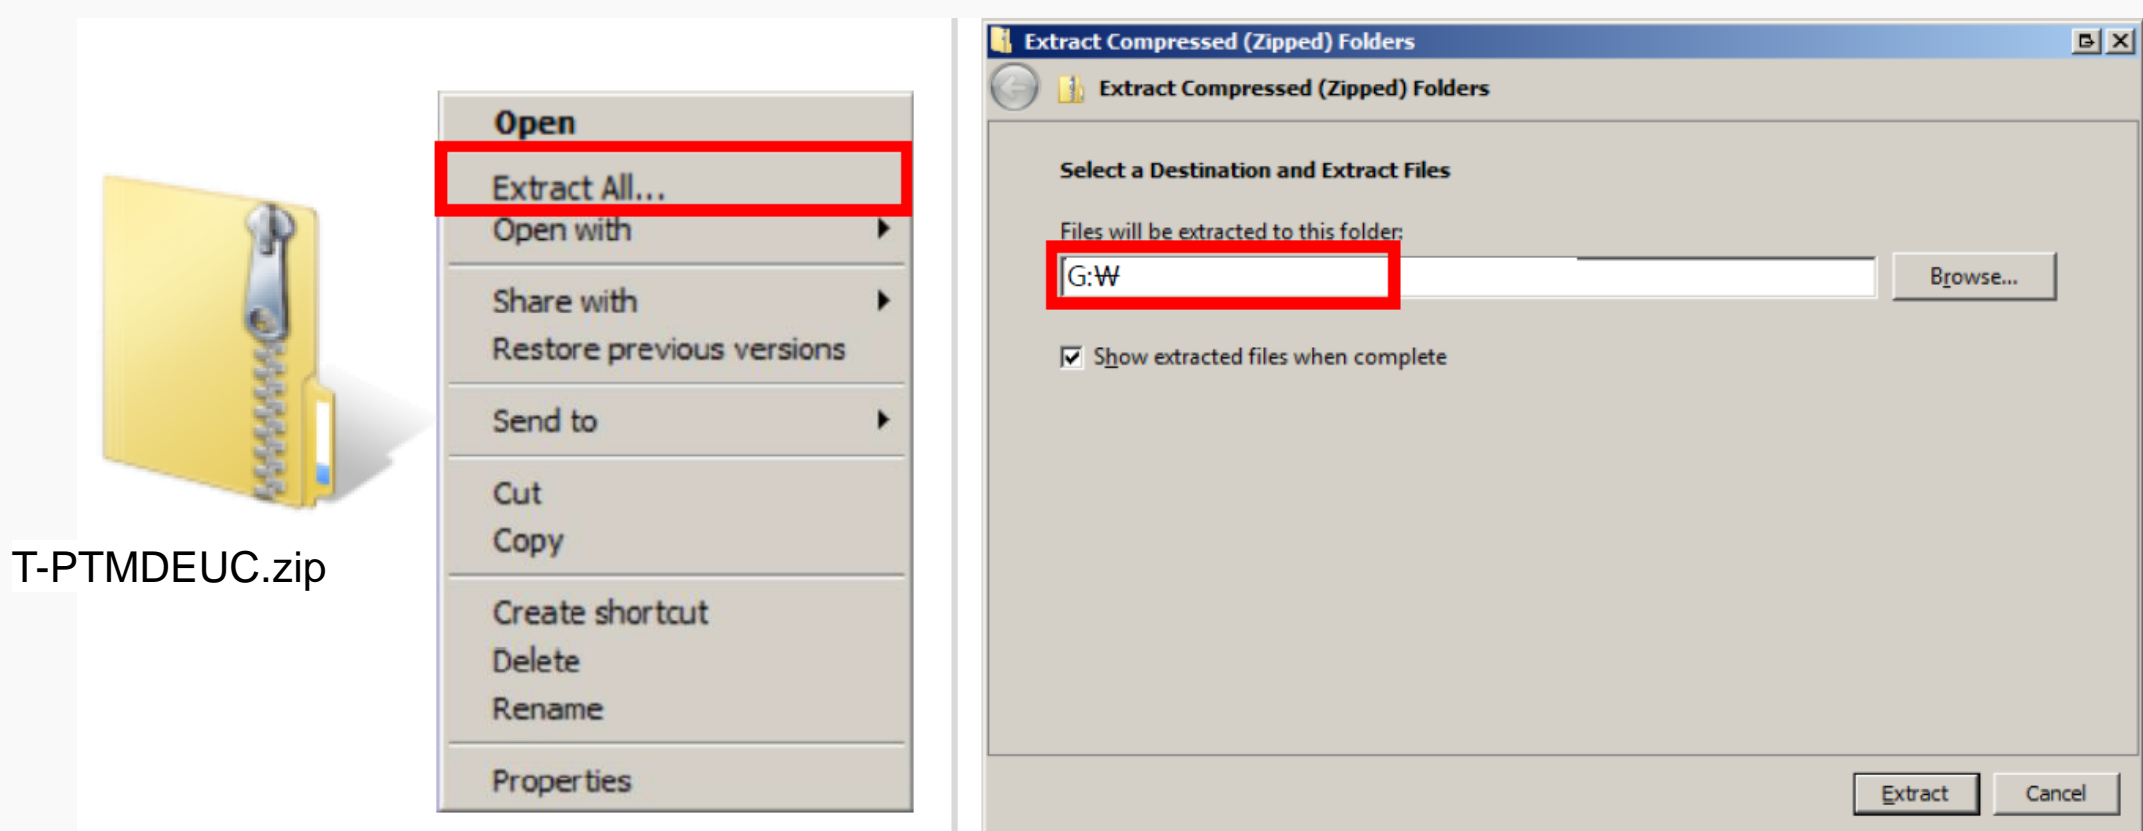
T-PTMDEUC.zip

Open
Extract All...
Open with
Share with
Restore previous versions
Send to
Cut
Copy
Create shortcut
Delete
Rename
Properties

Extract Compressed (Zipped) Folders

Extract Compressed (Zipped) Folders

Select a Destination and Extract Files

Files will be extracted to this folder:

G:₩

Browse...

Show extracted files when complete

Extract

Cancel